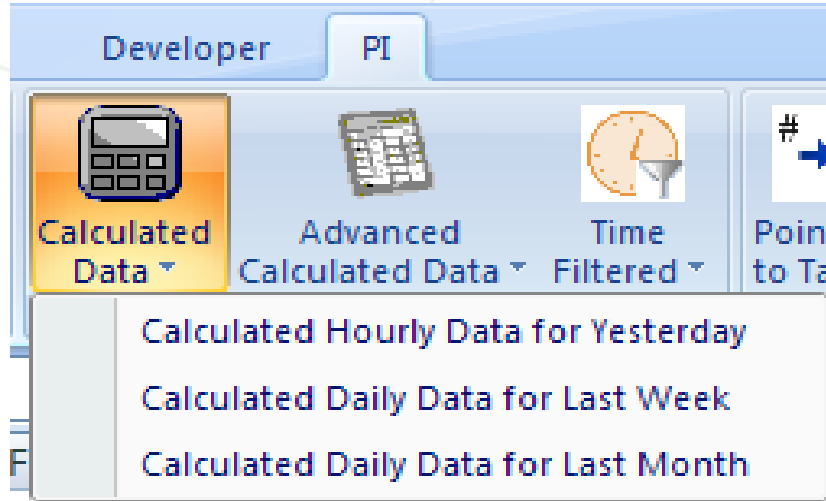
Developer PI

Calculated Data

Advanced Calculated Data

Time Filtered

#

Poin to Ta

Calculated Hourly Data for Yesterday

Calculated Daily Data for Last Week

Calculated Daily Data for Last Month

F